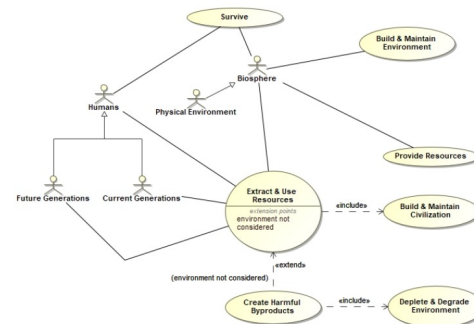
Survive

Build & Maintain Environment

Biosphere

Humans

Physical Environment

Provide Resources

Future Generations

Current Generations

Extract & Use Resources

extension points

environment not considered

«include»

Build & Maintain Civilization

«extend»

(environment not considered)

Create Harmful Byproducts

«include»

Deplete & Degrade Environment